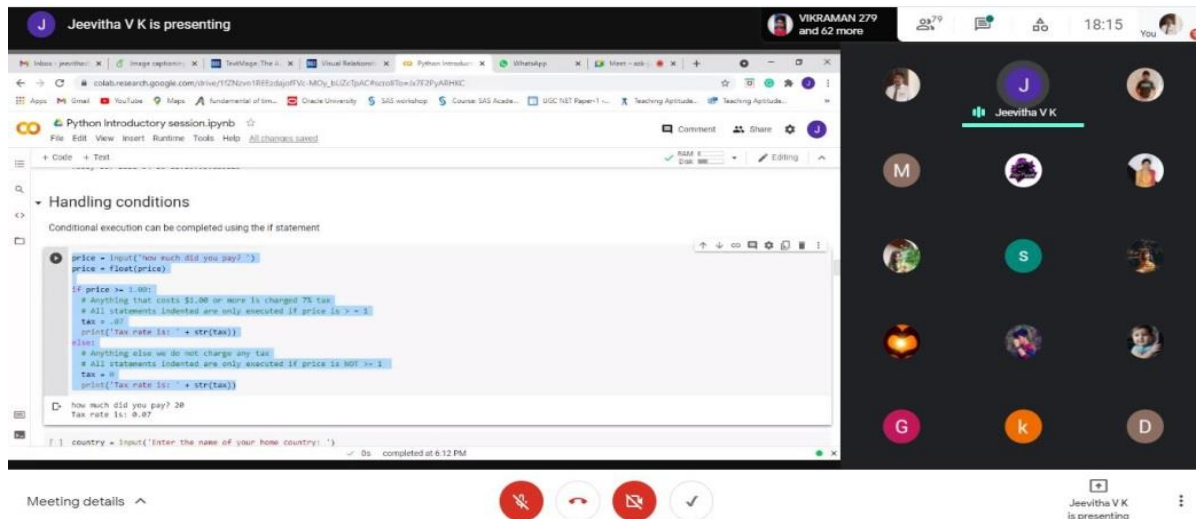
J Jeevitha V K is presenting

VIKRAMAN 279 and 62 more

79

18:15

You

colab.research.google.com/drive/1fZNzvo1REEzdajoffVc-MOy_bUZcTpAC#scrollTo=Ix7F2PyARHKC

Apps Gmail YouTube Maps fundamental of tim... Oracle University SAS workshop Course: SAS Acade... UGC NET Paper-1 -... Teaching Aptitude... Teaching Aptitude...

Python Introductory session.ipynb

File Edit View Insert Runtime Tools Help All changes saved

Comment Share

+ Code + Text

RAM Disk

Editing

Handling conditions

Conditional execution can be completed using the if statement

price = input('How much did you pay? ')
price = float(price)

if price >= 1.00:
  # Anything that costs $1.00 or more is charged 7% tax
  # All statements indented are only executed if price is > = 1
  tax = .07
  print('Tax rate is: ' + str(tax))
else:
  # Anything else we do not charge any tax
  # All statements indented are only executed if price is NOT >= 1
  tax = 0
  print('Tax rate is: ' + str(tax))

How much did you pay? 20
Tax rate is: 0.07

[ ] country = input('Enter the name of your home country: ')

0s completed at 6:12 PM

Jeevitha V K

M

S

G

k

D

Meeting details

Jeevitha V K is presenting